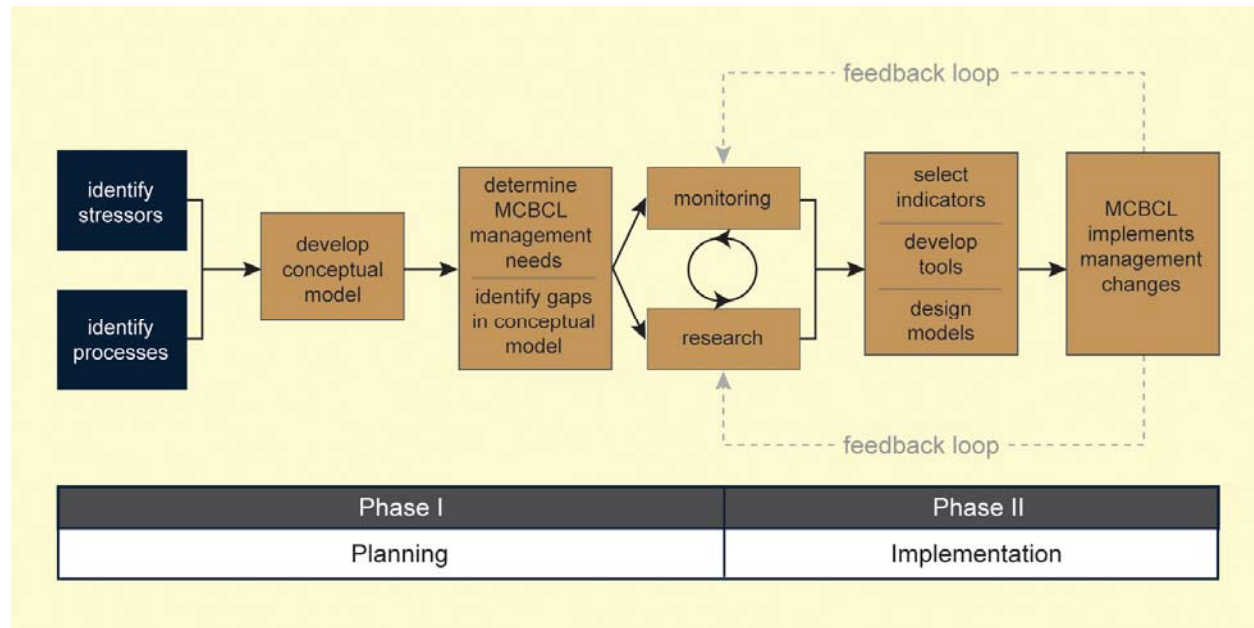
feedback loop

identify stressors

identify processes

develop conceptual model

determine MCBCL management needs

identify gaps in conceptual model

monitoring

research

select indicators

develop tools

design models

MCBCL implements management changes

feedback loop

| Phase I | Phase II |
|---|---|
| Planning | Implementation |